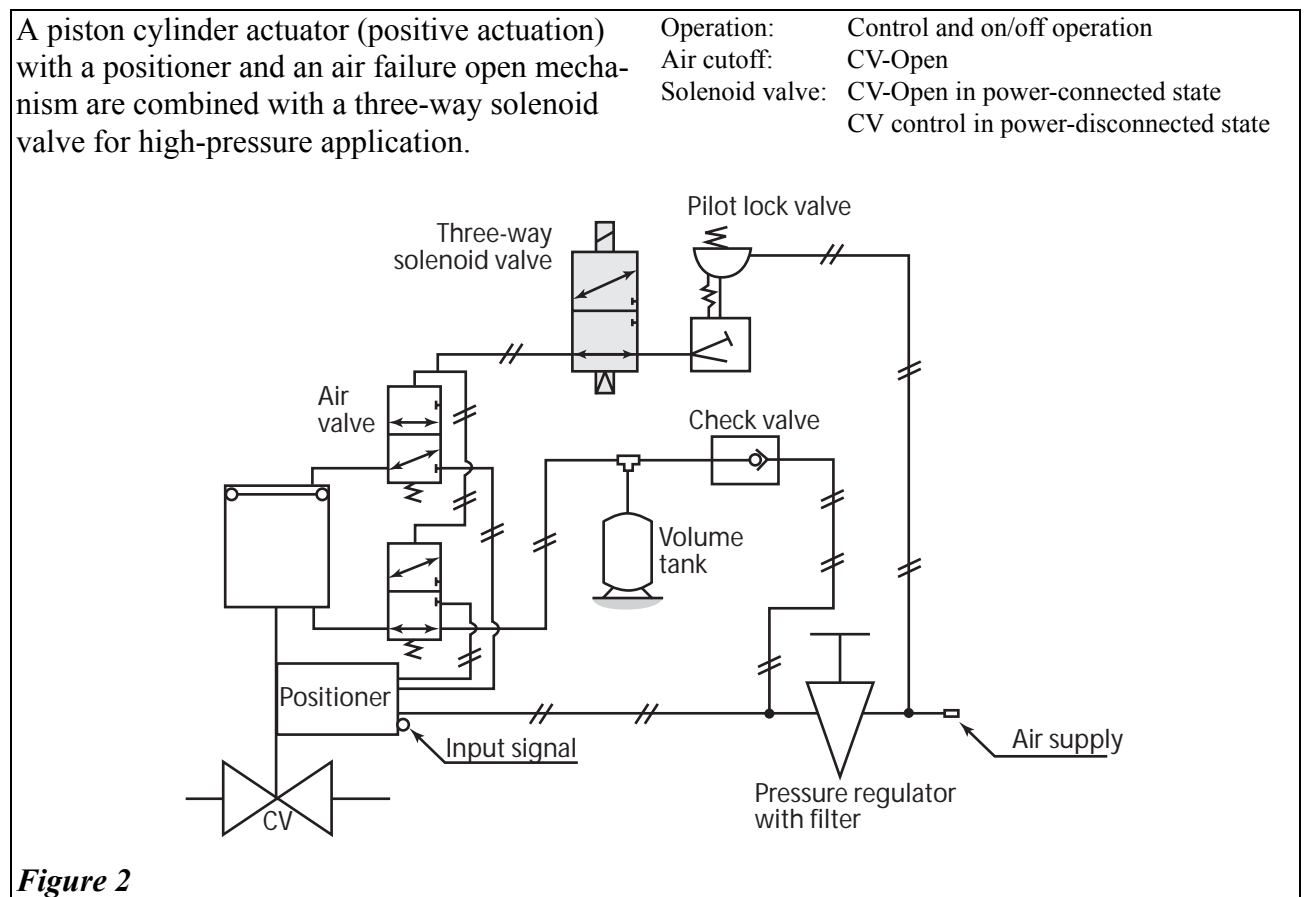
A piston cylinder actuator (positive actuation) with a positioner and an air failure open mechanism are combined with a three-way solenoid valve for high-pressure application.

| | |
|---|---|
| Operation: | Control and on/off operation |
| Air cutoff: | CV-Open |
| Solenoid valve: | CV-Open in power-connected state<br>CV control in power-disconnected state |

Pilot lock valve

Three-way solenoid valve

Air valve

Check valve

Volume tank

Positioner

Input signal

Air supply

Pressure regulator with filter

CV

*Figure 2*